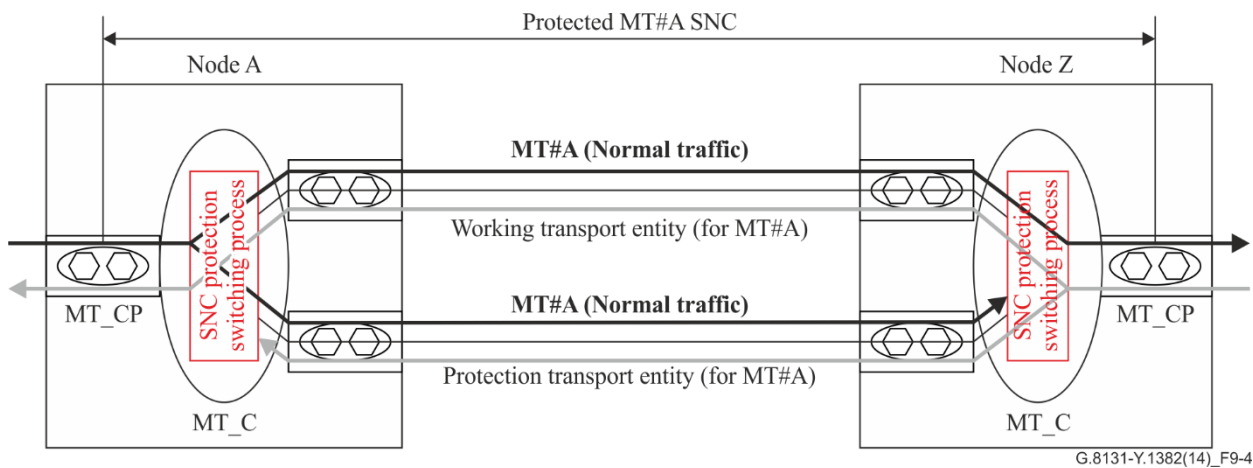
Protected MT#A SNC

Node A

Node Z

MT#A (Normal traffic)

SNC protection switching process

SNC protection switching process

Working transport entity (for MT#A)

MT#A (Normal traffic)

MT_CP

MT_CP

Protection transport entity (for MT#A)

MT_C

MT_C

G.8131-Y.1382(14)_F9-4